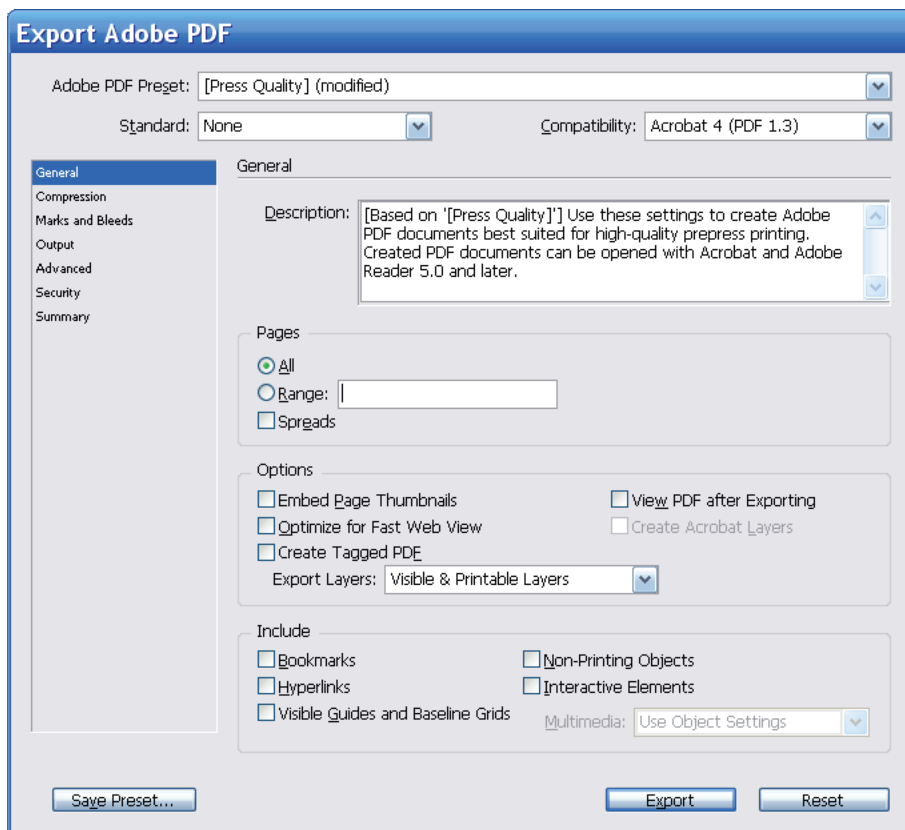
Export Adobe PDF

Adobe PDF Preset: [Press Quality] (modified)

Standard: None

Compatibility: Acrobat 4 (PDF 1.3)

General
Compression
Marks and Bleeds
Output
Advanced
Security
Summary

General

Description: [Based on '[Press Quality]'] Use these settings to create Adobe PDF documents best suited for high-quality prepress printing. Created PDF documents can be opened with Acrobat and Adobe Reader 5.0 and later.

Pages

All

Range:

Spreads

Options

Embed Page Thumbnails

View PDF after Exporting

Optimize for Fast Web View

Create Acrobat Layers

Create Tagged PDF

Export Layers: Visible & Printable Layers

Include

Bookmarks

Non-Printing Objects

Hyperlinks

Interactive Elements

Visible Guides and Baseline Grids

Multimedia: Use Object Settings

Save Preset...

Export

Reset